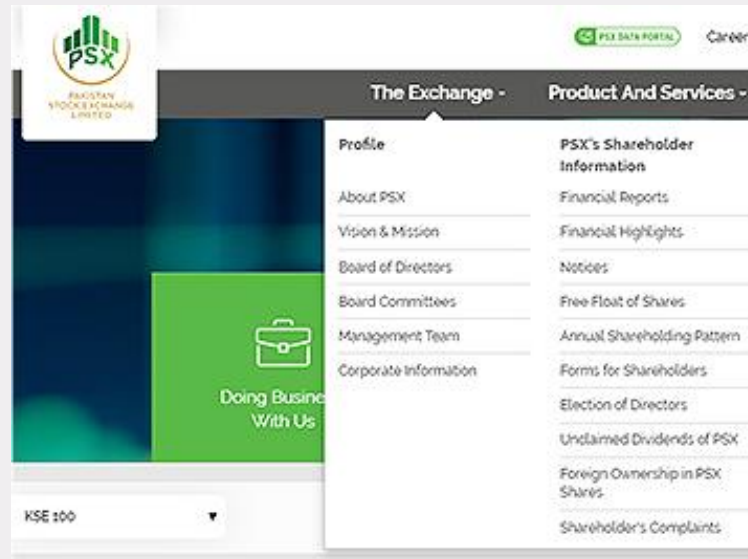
PSX
PAKISTAN STOCK EXCHANGE LIMITED

PSX DATA PORTAL
Career

The Exchange -
Product And Services -

Profile
About PSX
Vision & Mission
Board of Directors
Board Committees
Management Team
Corporate Information

PSX's Shareholder Information
Financial Reports
Financial Highlights
Notices
Free Float of Shares
Annual Shareholding Pattern
Forms for Shareholders
Election of Directors
Unclaimed Dividends of PSX
Foreign Ownership in PSX Shares
Shareholder's Complaints

Doing Busine
With Us

KSE 100